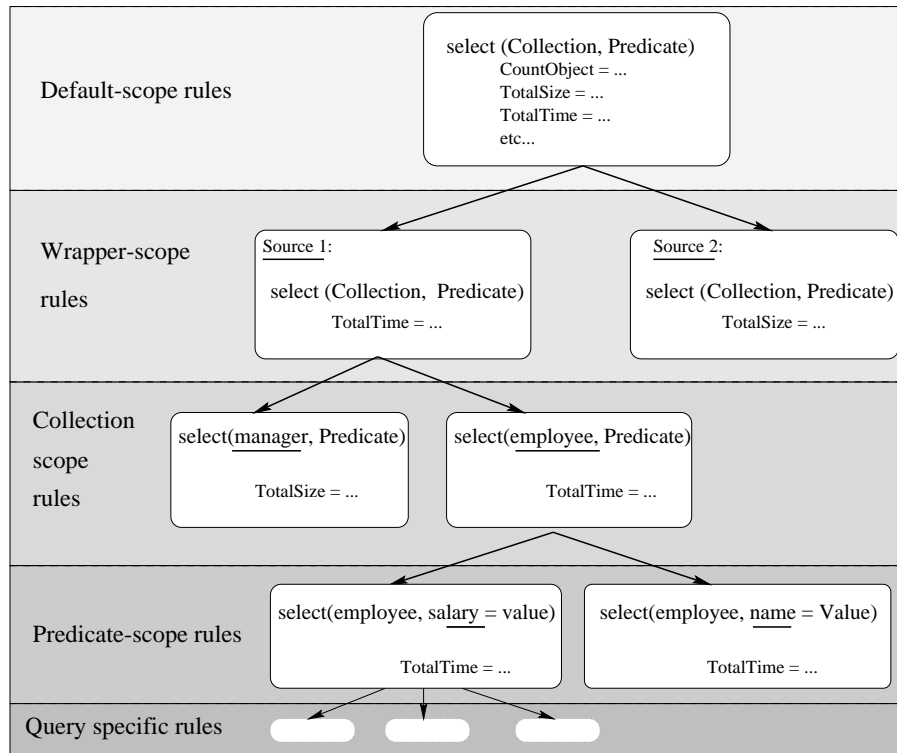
Default-scope rules

select (Collection, Predicate)
CountObject = ...
TotalSize = ...
TotalTime = ...
etc...

Wrapper-scope rules

Source 1:
select (Collection, Predicate)
TotalTime = ...

Source 2:
select (Collection, Predicate)
TotalSize = ...

Collection scope rules

select(manager, Predicate)
TotalSize = ...

select(employee, Predicate)
TotalTime = ...

Predicate-scope rules

select(employee, salary = value)
TotalTime = ...

select(employee, name = Value)
TotalTime = ...

Query specific rules